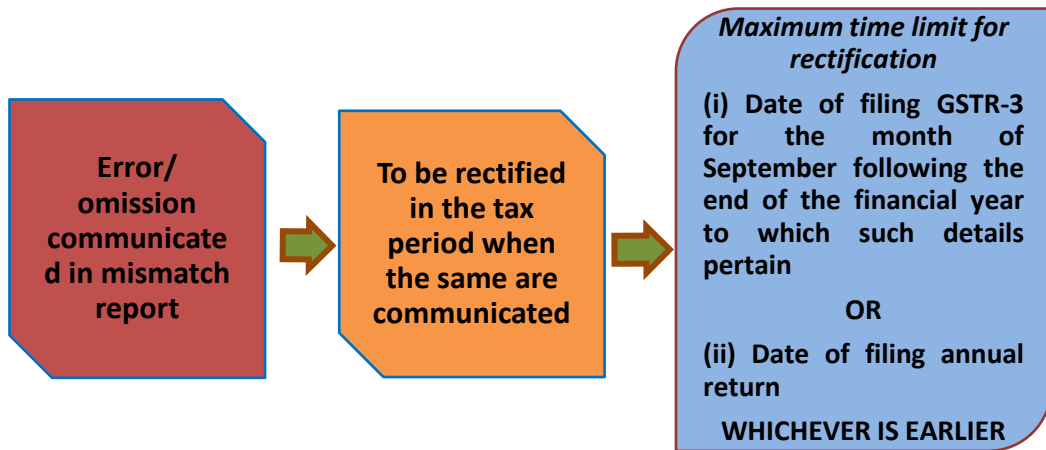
Error/ omission communicate d in mismatch report

To be rectified in the tax period when the same are communicated

Maximum time limit for rectification

(i) Date of filing GSTR-3 for the month of September following the end of the financial year to which such details pertain

OR

(ii) Date of filing annual return

WHICHEVER IS EARLIER